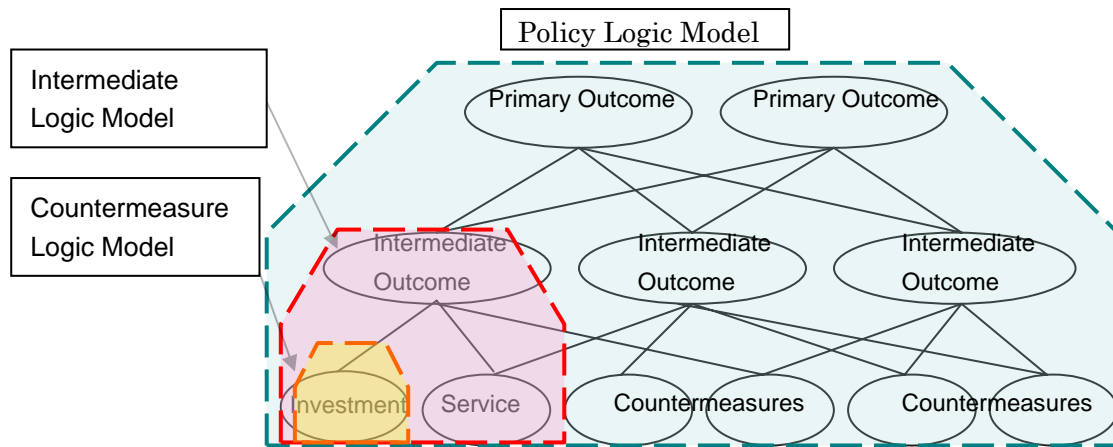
Policy Logic Model

Intermediate Logic Model

Countermeasure Logic Model

Primary Outcome

Primary Outcome

Intermediate Outcome

Intermediate Outcome

Intermediate Outcome

Investment

Service

Countermeasures

Countermeasures